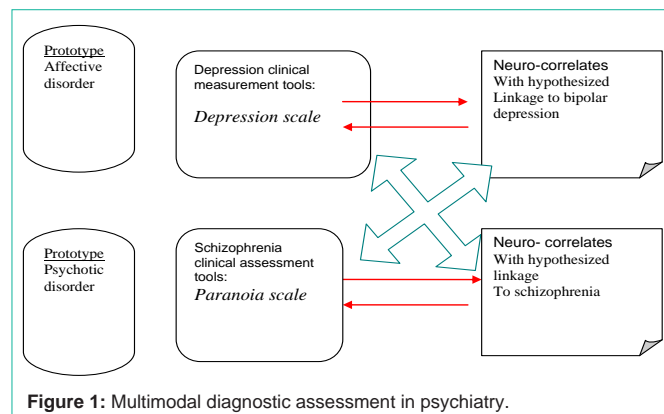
Prototype
Affective disorder

Depression clinical measurement tools:
*Depression scale*

Neuro-correlates
With hypothesized Linkage to bipolar depression

Prototype
Psychotic disorder

Schizophrenia clinical assessment tools:
*Paranoia scale*

Neuro- correlates
With hypothesized linkage
To schizophrenia

**Figure 1:** Multimodal diagnostic assessment in psychiatry.